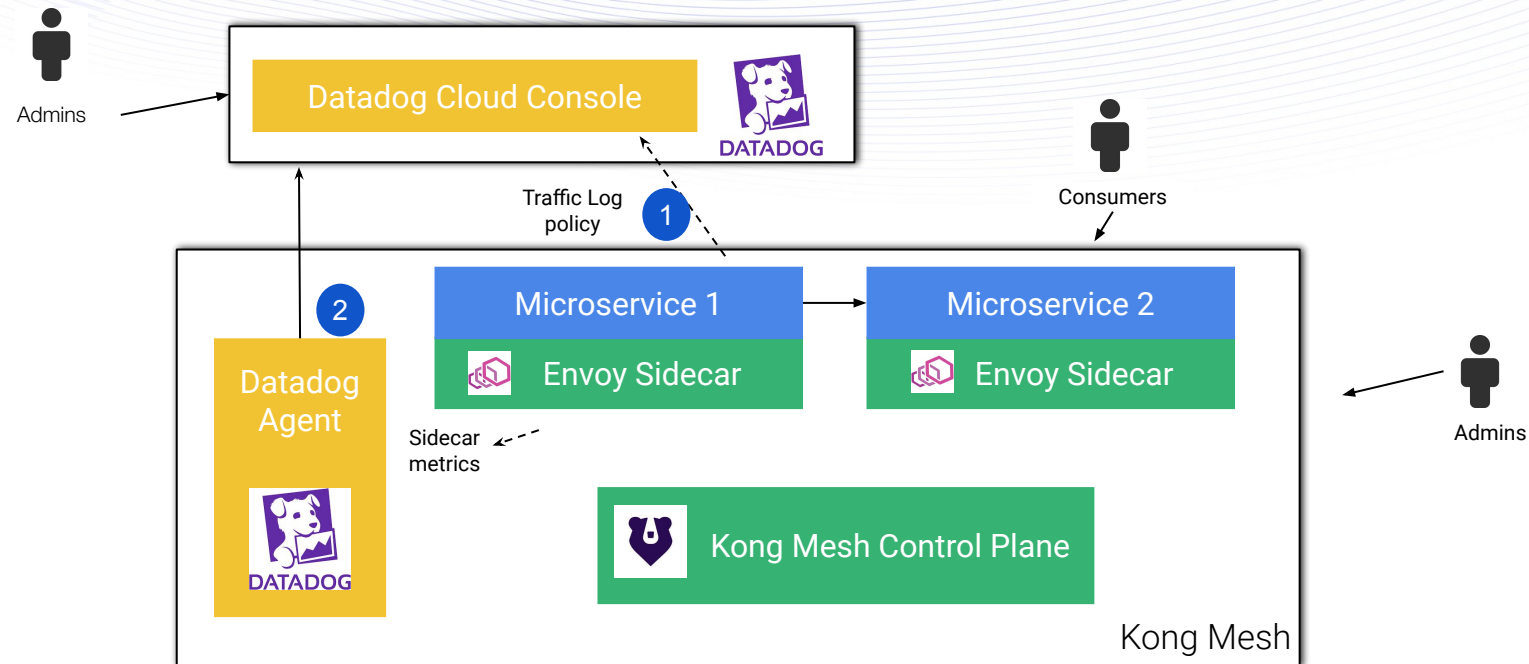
Admins

Datadog Cloud Console

DATADOG

Consumers

Traffic Log policy

1

2

Microservice 1

Envoy Sidecar

Microservice 2

Envoy Sidecar

Admins

Datadog Agent

DATADOG

Sidecar metrics

Kong Mesh Control Plane

Kong Mesh